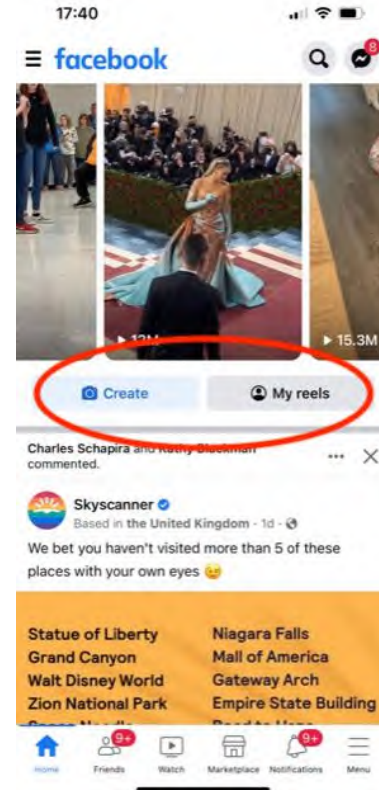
17:40

facebook

8

12M

15.3M

Create

My reels

Charles Schapira and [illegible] commented.

Skyscanner
Based in the United Kingdom · 1d ·

We bet you haven't visited more than 5 of these places with your own eyes 😔

Statue of Liberty
Grand Canyon
Walt Disney World
Zion National Park
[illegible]

Niagara Falls
Mall of America
Gateway Arch
Empire State Building
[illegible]

Home
9+
Friends
Watch
Marketplace
9+
Notifications
Menu